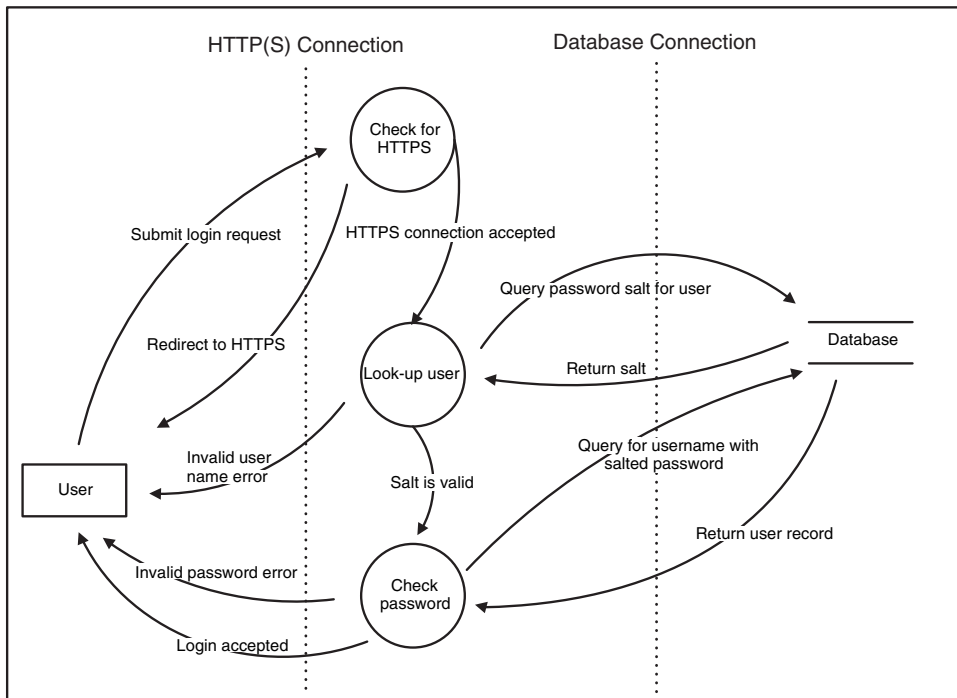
HTTP(S) Connection

Database Connection

Check for HTTPS

Submit login request

HTTPS connection accepted

Query password salt for user

Redirect to HTTPS

Database

Look-up user

Return salt

Invalid user name error

Query for username with salted password

User

Salt is valid

Return user record

Invalid password error

Check password

Login accepted